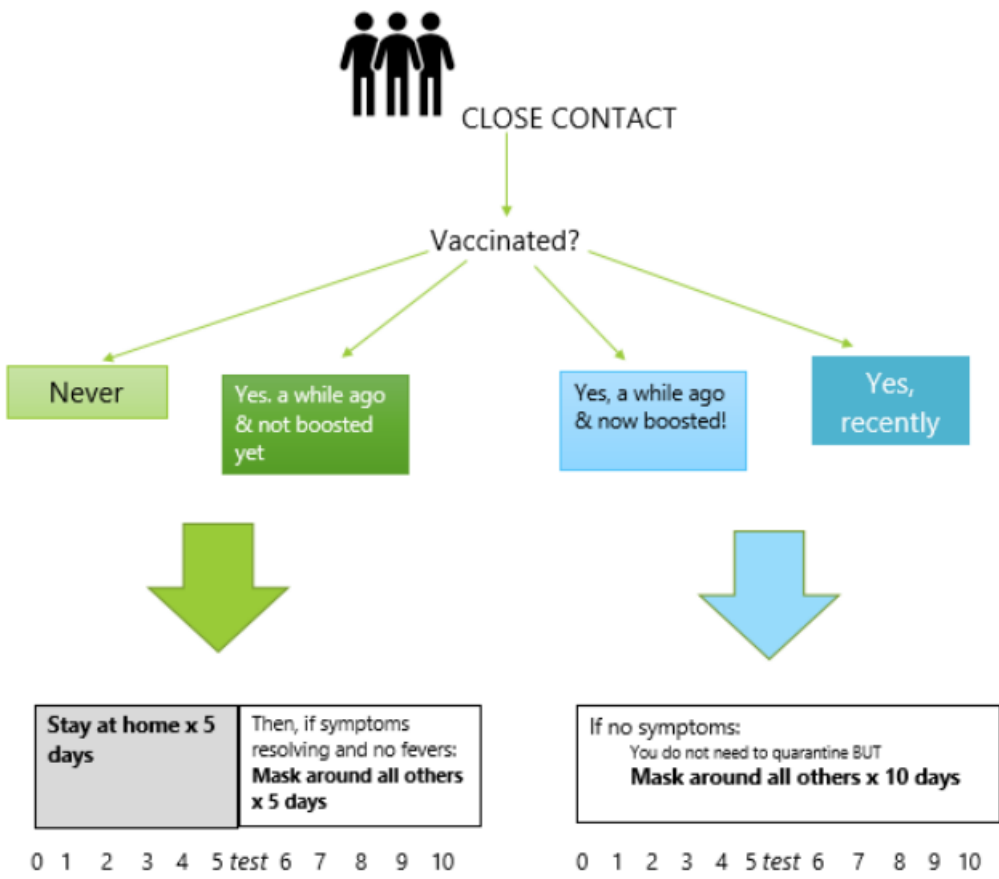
CLOSE CONTACT

Vaccinated?

Never

Yes. a while ago & not boosted yet

Yes, a while ago & now boosted!

Yes, recently

**Stay at home x 5 days**

Then, if symptoms resolving and no fevers: **Mask around all others x 5 days**

0 1 2 3 4 5 *test* 6 7 8 9 10

If no symptoms:
You do not need to quarantine BUT
**Mask around all others x 10 days**

0 1 2 3 4 5 *test* 6 7 8 9 10